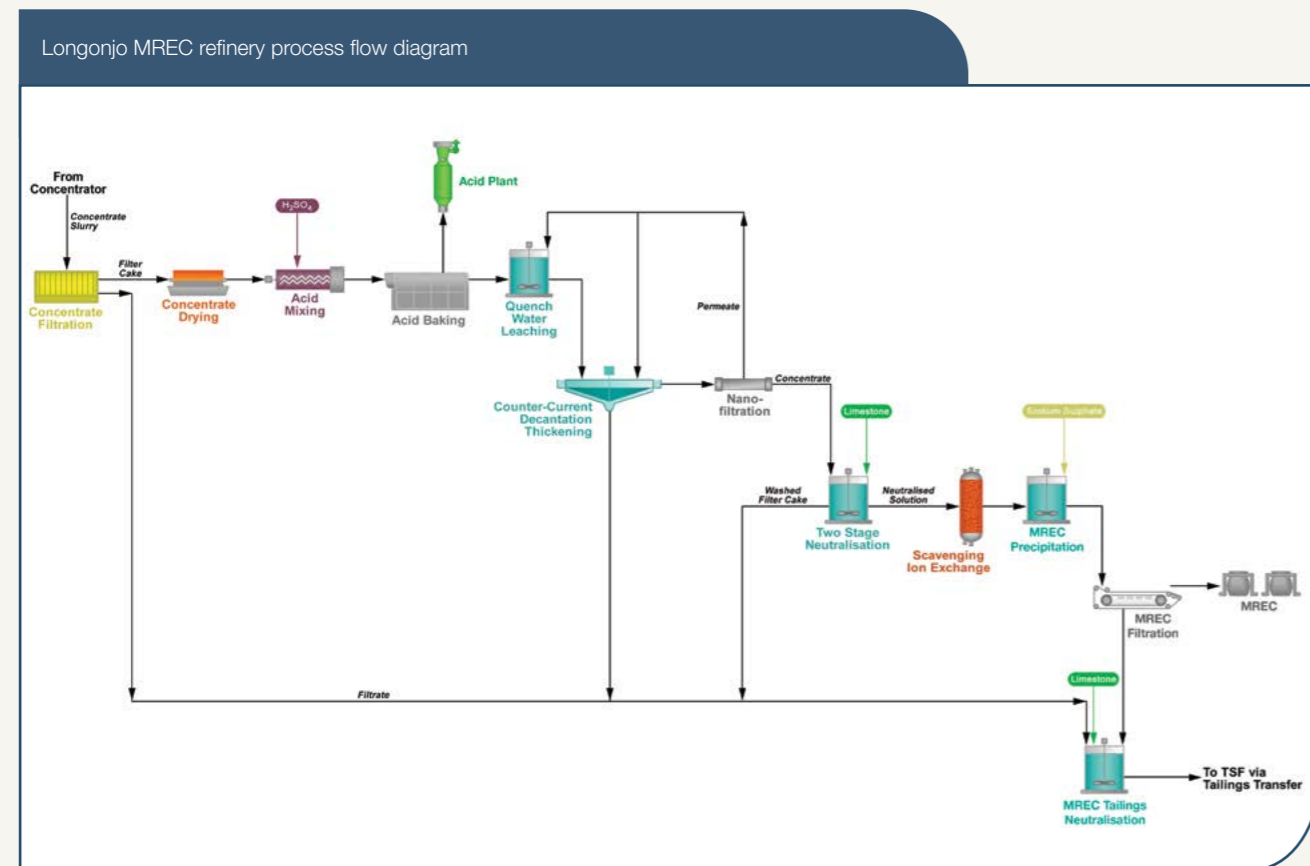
Longonjo MREC refinery process flow diagram

From Concentrator

Concentrate Slurry

Filter Cake

Concentrate Filtration

Concentrate Drying

$H_2SO_4$

Acid Mixing

Acid Plant

Acid Baking

Quench Water Leaching

Permeate

Counter-Current Decantation Thickening

Nano-filtration

Concentrate

Limestone

Sodium Sulphate

Washed Filter Cake

Neutralised Solution

Two Stage Neutralisation

Scavenging Ion Exchange

MREC Precipitation

MREC Filtration

MREC

Filtrate

Limestone

MREC Tailings Neutralisation

To TSF via Tailings Transfer